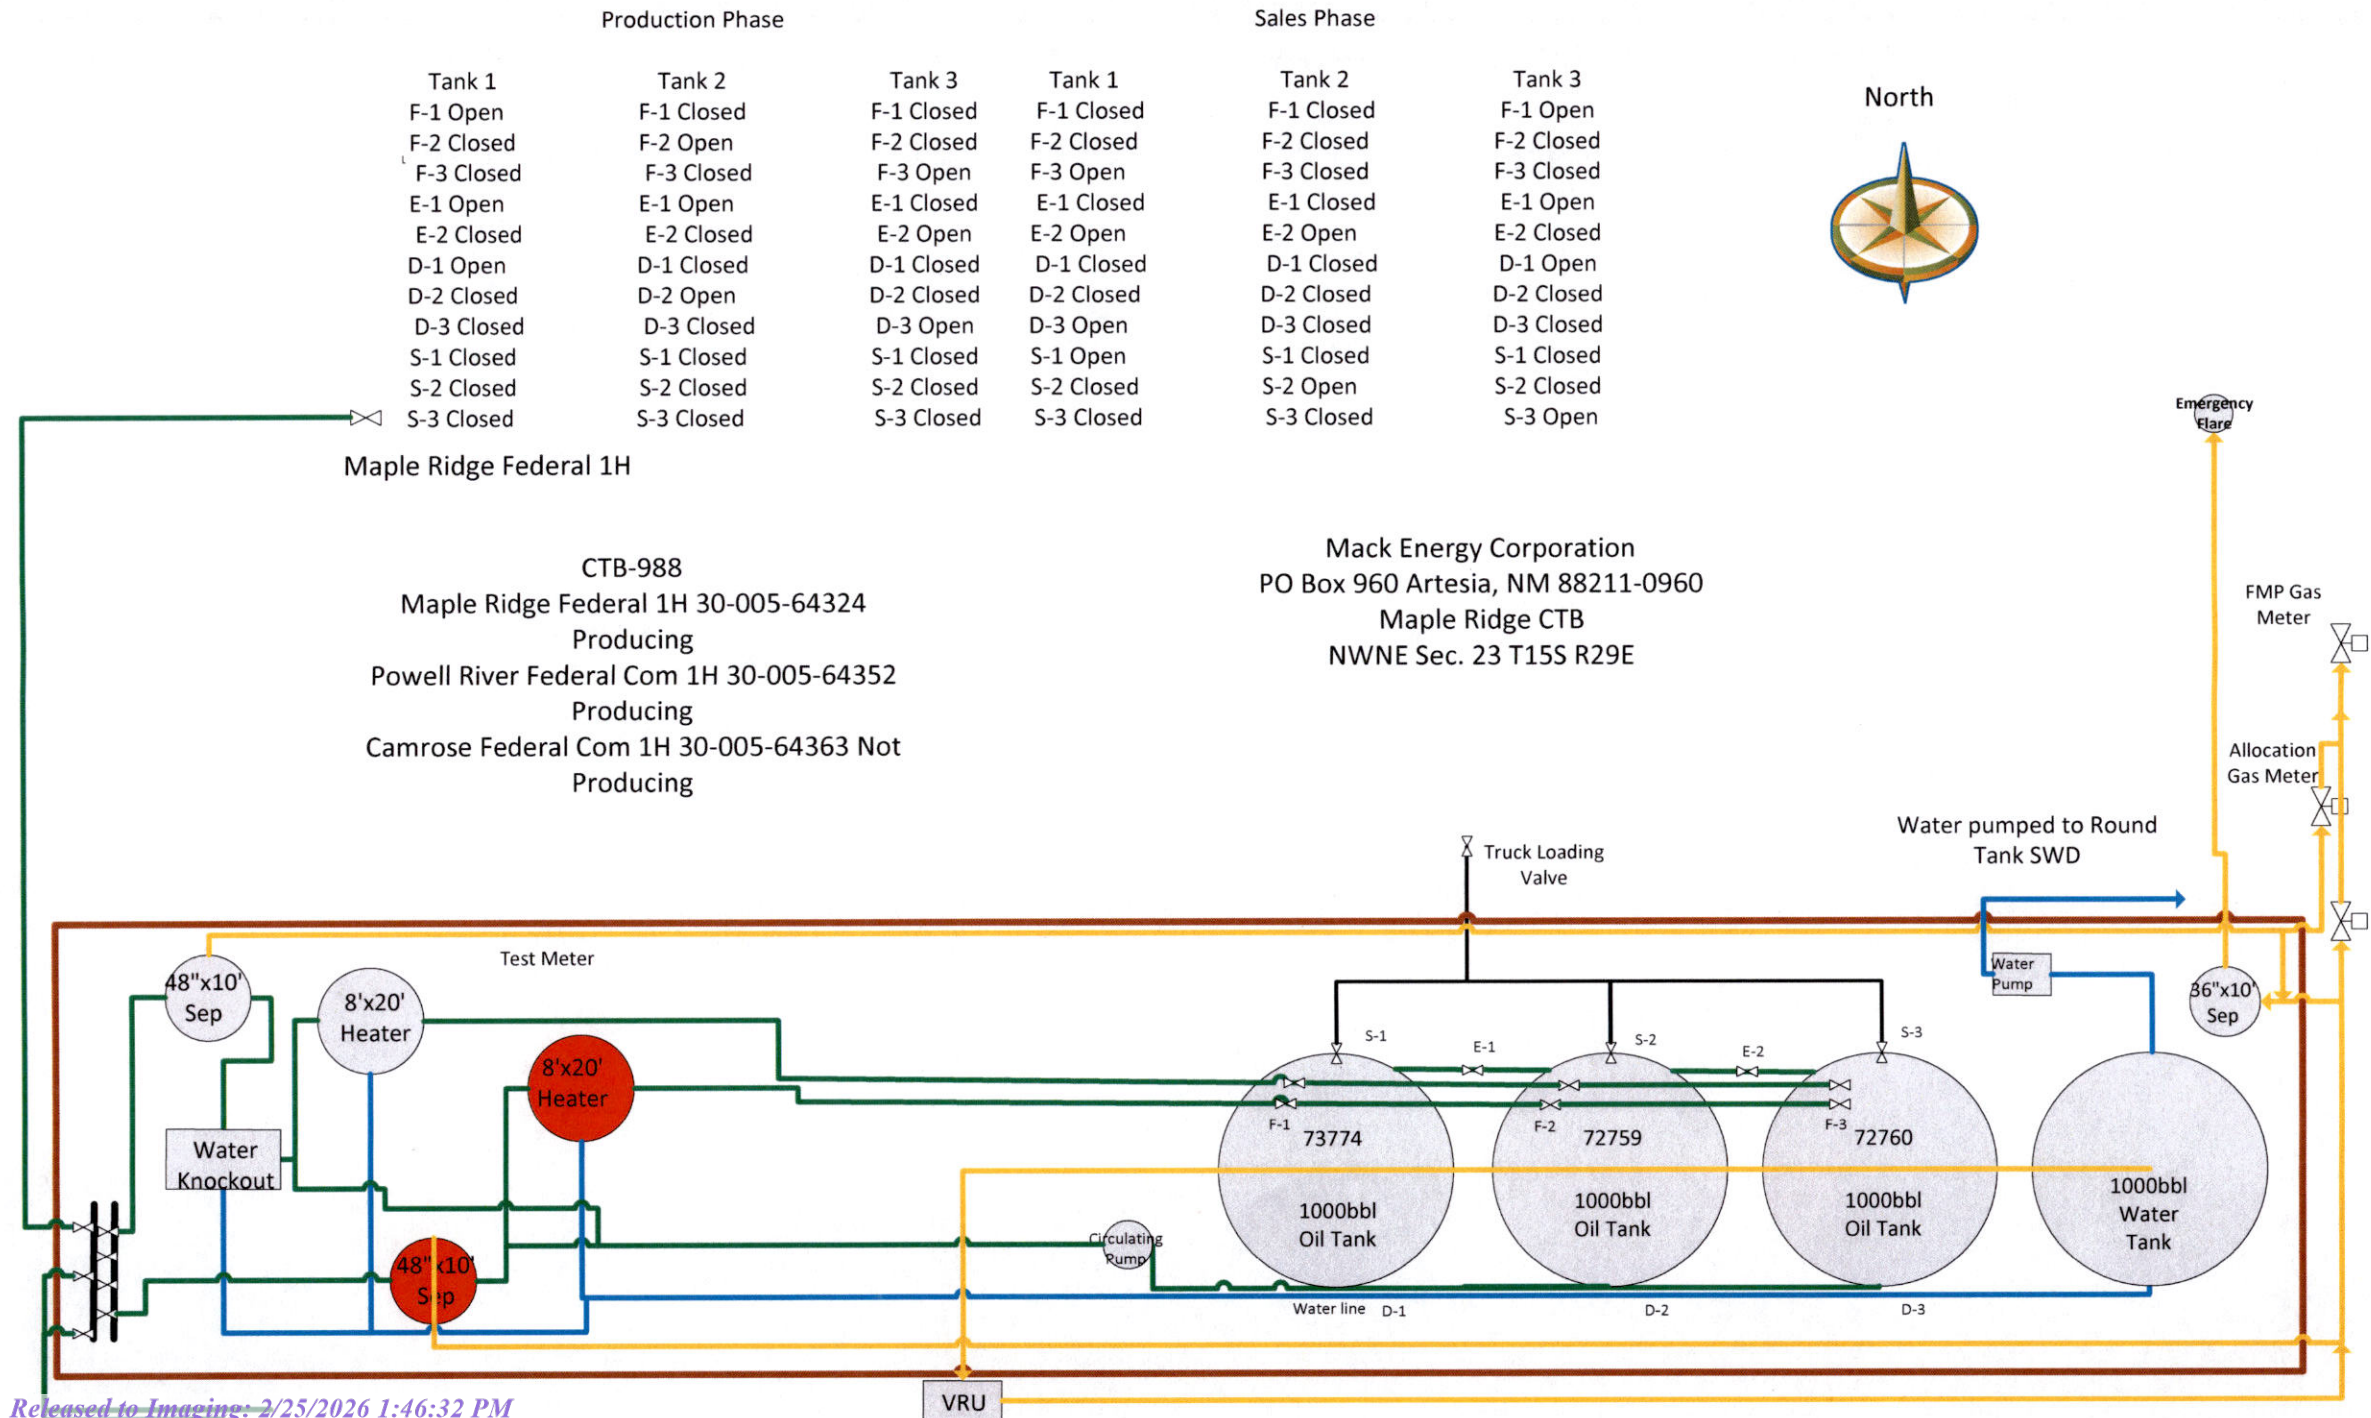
Production Phase

Sales Phase

| Tank 1 | Tank 2 | Tank 3 | Tank 1 | Tank 2 | Tank 3 |
|---|---|---|---|---|---|
| F-1 Open | F-1 Closed | F-1 Closed | F-1 Closed | F-1 Closed | F-1 Open |
| F-2 Closed | F-2 Open | F-2 Closed | F-2 Closed | F-2 Closed | F-2 Closed |
| F-3 Closed | F-3 Closed | F-3 Open | F-3 Open | F-3 Closed | F-3 Closed |
| E-1 Open | E-1 Open | E-1 Closed | E-1 Closed | E-1 Closed | E-1 Open |
| E-2 Closed | E-2 Closed | E-2 Open | E-2 Open | E-2 Open | E-2 Closed |
| D-1 Open | D-1 Closed | D-1 Closed | D-1 Closed | D-1 Closed | D-1 Open |
| D-2 Closed | D-2 Open | D-2 Closed | D-2 Closed | D-2 Closed | D-2 Closed |
| D-3 Closed | D-3 Closed | D-3 Open | D-3 Open | D-3 Closed | D-3 Closed |
| S-1 Closed | S-1 Closed | S-1 Closed | S-1 Open | S-1 Closed | S-1 Closed |
| S-2 Closed | S-2 Closed | S-2 Closed | S-2 Closed | S-2 Open | S-2 Closed |
| S-3 Closed | S-3 Closed | S-3 Closed | S-3 Closed | S-3 Closed | S-3 Open |

North

Emergency Flare

Maple Ridge Federal 1H

CTB-988
Maple Ridge Federal 1H 30-005-64324 Producing
Powell River Federal Com 1H 30-005-64352 Producing
Camrose Federal Com 1H 30-005-64363 Not Producing

Mack Energy Corporation
PO Box 960 Artesia, NM 88211-0960
Maple Ridge CTB
NWNE Sec. 23 T15S R29E

FMP Gas Meter

Allocation Gas Meter

Water pumped to Round Tank SWD

Truck Loading Valve

Test Meter

48"x10' Sep

8'x20' Heater

8'x20' Heater

Water Knockout

48"x10' Sep

Water Pump

36"x10' Sep

S-1 E-1 S-2 E-2 S-3

F-1 73774 1000bbl Oil Tank

F-2 72759 1000bbl Oil Tank

F-3 72760 1000bbl Oil Tank

1000bbl Water Tank

Circulating Pump

Water line D-1 D-2 D-3

VRU

Released to Imaging: 2/25/2026 1:46:32 PM